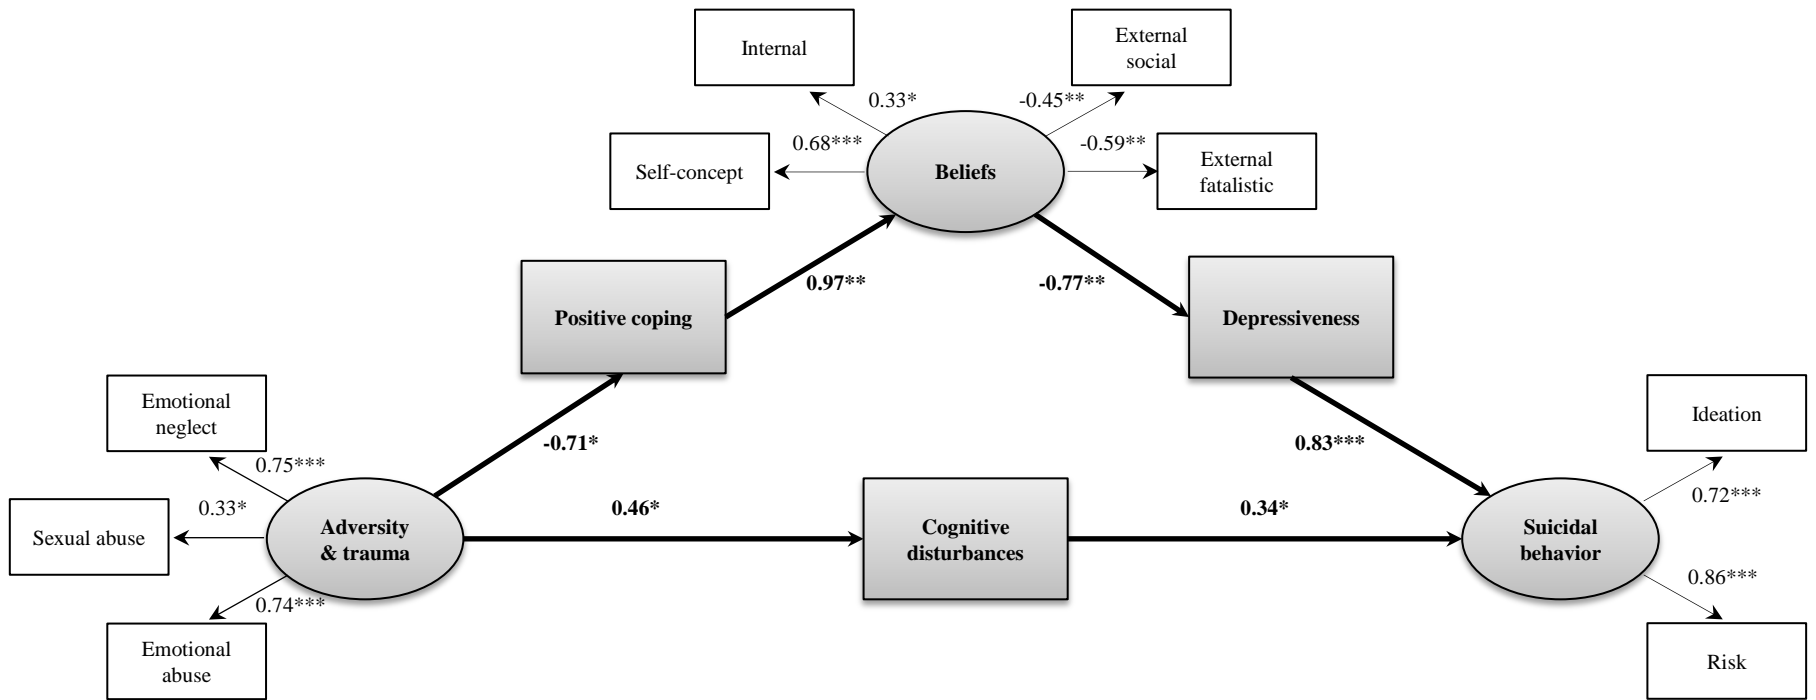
Internal

External social

0.33*

-0.45**

0.68***

-0.59**

Self-concept

Beliefs

External fatalistic

Positive coping

0.97**

-0.77**

Depressiveness

Emotional neglect

Ideation

-0.71*

0.83***

0.75***

0.33*

0.46*

0.34*

0.72***

Sexual abuse

Adversity & trauma

Cognitive disturbances

Suicidal behavior

0.74***

0.86***

Emotional abuse

Risk